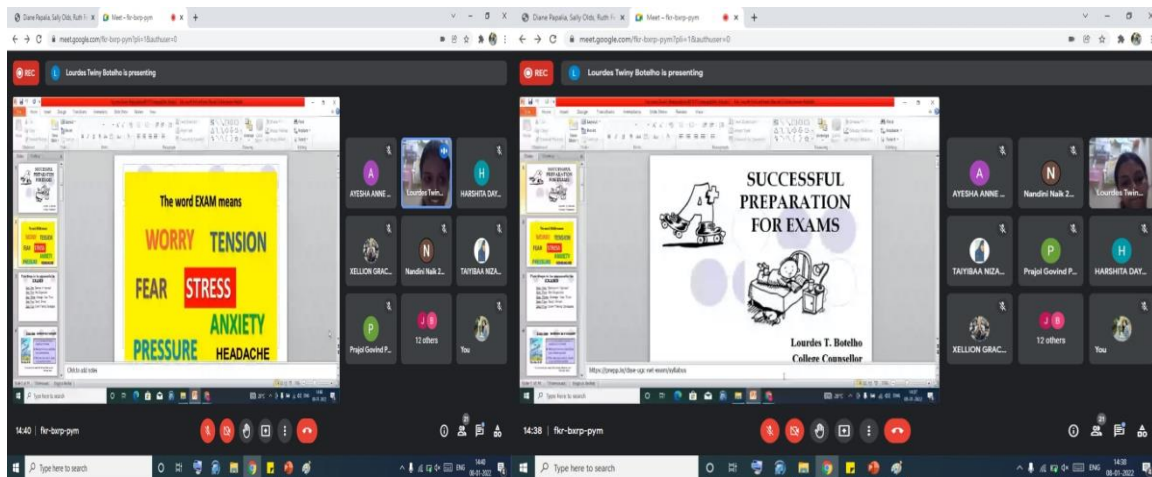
Diane Papalia, Sally Olds, Ruth F. × Meet – fkr-bxrp-pym × +

meet.google.com/fkr-bxrp-pym?pli=1&authuser=0

REC Lourdes Twiny Botelho is presenting

The word EXAM means

WORRY TENSION

FEAR STRESS

ANXIETY

PRESSURE HEADACHE

Click to add notes

A AYESHA ANNE ...

Lourdes Twin...

H HARSHITA DAY...

XELLION GRAC...

N Nandini Naik 2...

TAIYBAA NIZA...

P Prajol Govind P...

12 others

You

Type here to search

14:40 | fkr-bxrp-pym

Type here to search

ENG 14:40 08-01-2022

Diane Papalia, Sally Olds, Ruth F. × Meet – fkr-bxrp-pym × +

meet.google.com/fkr-bxrp-pym?pli=1&authuser=0

REC Lourdes Twiny Botelho is presenting

SUCCESSFUL PREPARATION FOR EXAMS

Lourdes T. Botelho
College Counsellor

https://prepp.in/dsse-ugc-net-exam/syllabus

A AYESHA ANNE ...

N Nandini Naik 2...

Lourdes Twin...

TAIYBAA NIZA...

P Prajol Govind P...

H HARSHITA DAY...

XELLION GRAC...

12 others

You

Type here to search

14:38 | fkr-bxrp-pym

Type here to search

ENG 14:38 08-01-2022